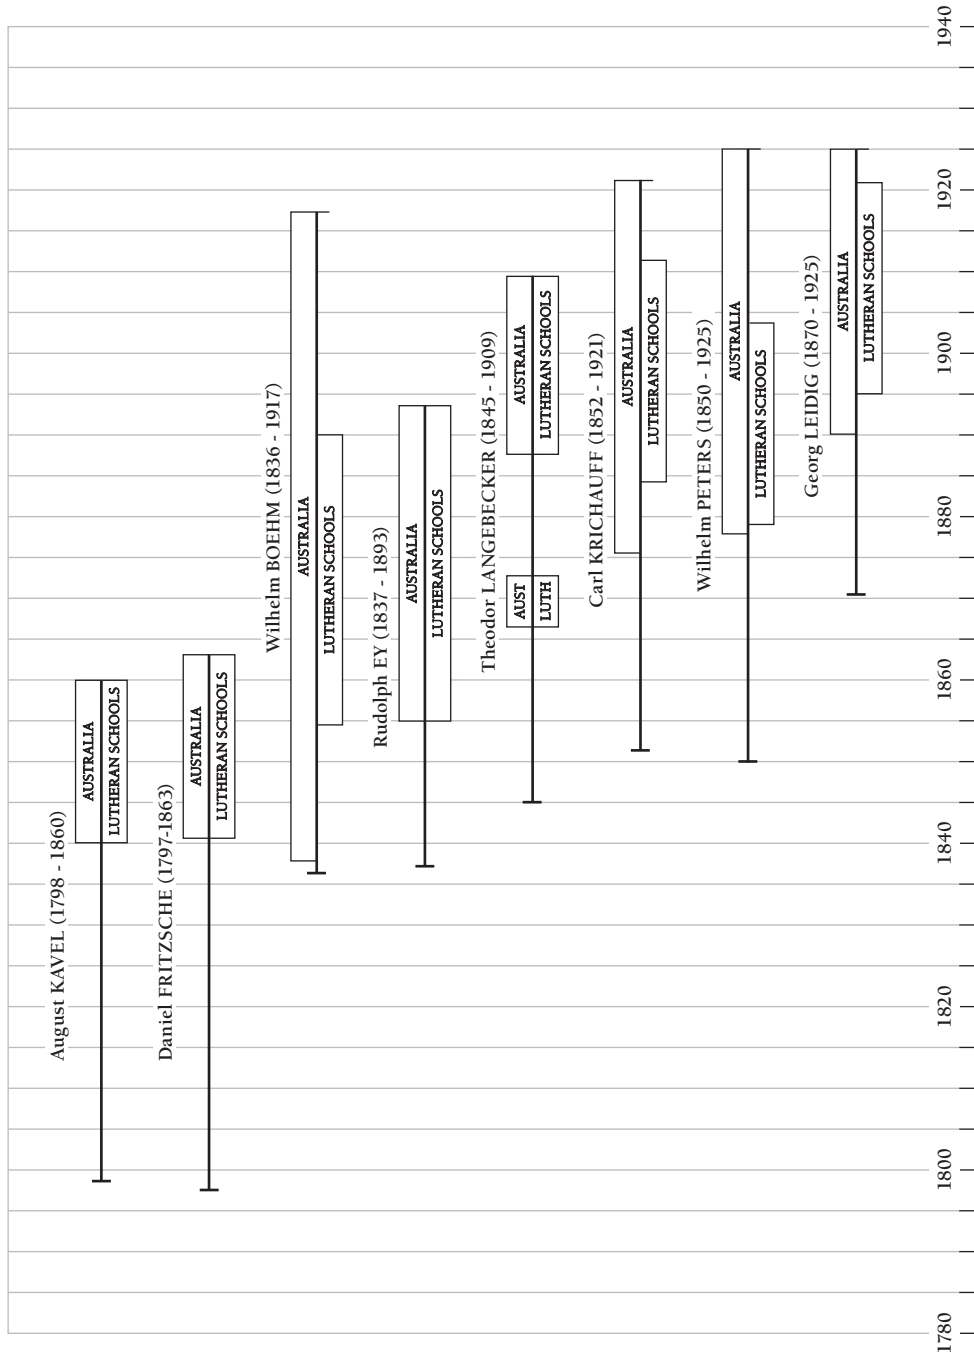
August KAVEL (1798 - 1860)
AUSTRALIA
LUTHERAN SCHOOLS

Daniel FRITZSCHE (1797-1863)
AUSTRALIA
LUTHERAN SCHOOLS

Wilhelm BOEHM (1836 - 1917)
AUSTRALIA
LUTHERAN SCHOOLS

Rudolph EY (1837 - 1893)
AUSTRALIA
LUTHERAN SCHOOLS

Theodor LANGEBECKER (1845 - 1909)
AUSTRALIA
LUTHERAN SCHOOLS
AUST
LUTH

Carl KRICHAUFF (1852 - 1921)
AUSTRALIA
LUTHERAN SCHOOLS

Wilhelm PETERS (1850 - 1925)
AUSTRALIA
LUTHERAN SCHOOLS

Georg LEIDIG (1870 - 1925)
AUSTRALIA
LUTHERAN SCHOOLS

1780
1800
1820
1840
1860
1880
1900
1920
1940